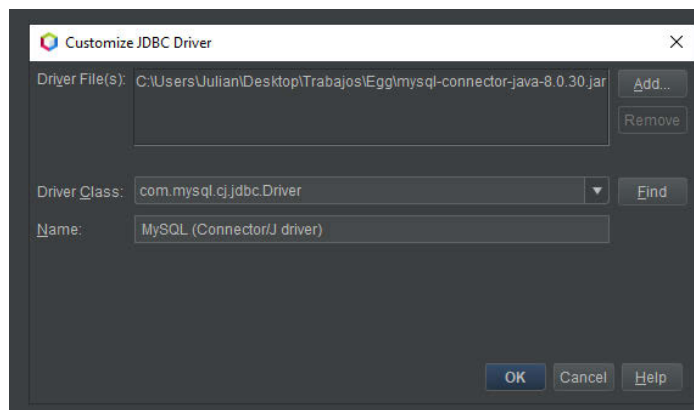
Customize JDBC Driver

Driver File(s): C:\Users\Julian\Desktop\Trabajos\Egg\mysql-connector-java-8.0.30.jar

Add...

Remove

Driver Class: com.mysql.cj.jdbc.Driver

Find

Name: MySQL (Connector/J driver)

OK

Cancel

Help